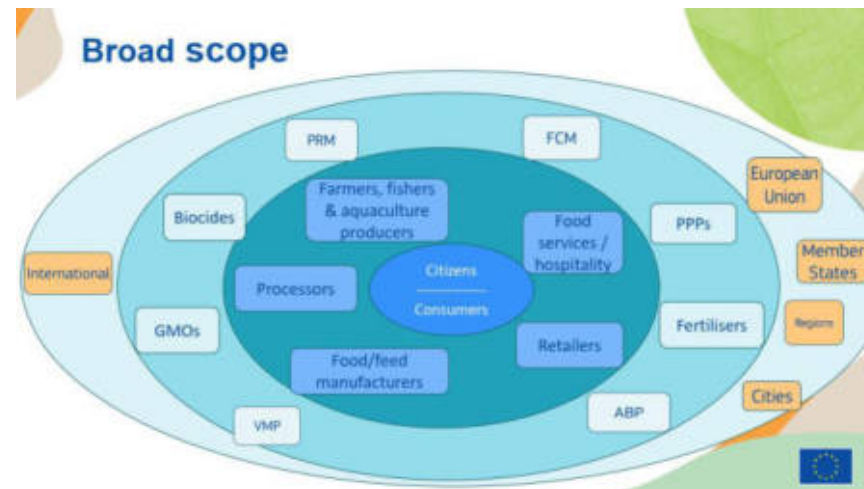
Broad scope

PRM

FCM

European Union

Biocides

Farmers, fishers & aquaculture producers

PPPs

Food services / hospitality

Member States

International

Citizens

Consumers

Processors

GMOs

Fertilisers

Regions

Retailers

Food/feed manufacturers

ABP

Cities

VMP